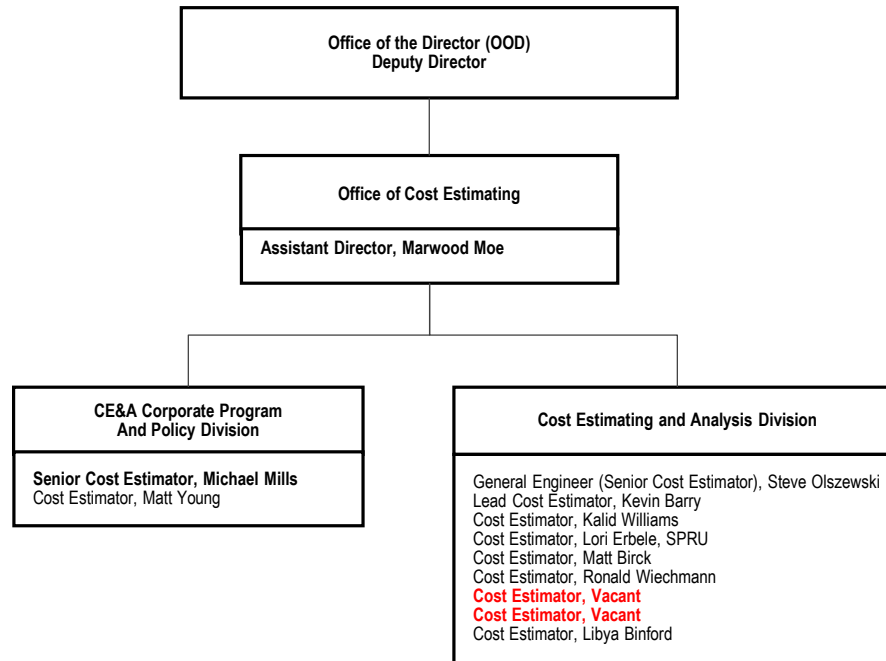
Office of the Director (OOD)
Deputy Director

Office of Cost Estimating

Assistant Director, Marwood Moe

CE&A Corporate Program
And Policy Division

Senior Cost Estimator, Michael Mills
Cost Estimator, Matt Young

Cost Estimating and Analysis Division

General Engineer (Senior Cost Estimator), Steve Olszewski
Lead Cost Estimator, Kevin Barry
Cost Estimator, Kalid Williams
Cost Estimator, Lori Erbele, SPRU
Cost Estimator, Matt Birck
Cost Estimator, Ronald Wiechmann
Cost Estimator, Vacant
Cost Estimator, Vacant
Cost Estimator, Libya Binford